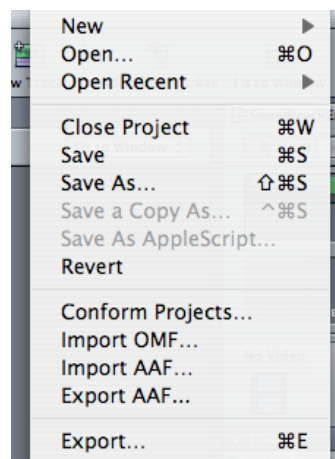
New ▶
Open... ⌘O
Open Recent ▶

Close Project ⌘W
Save ⌘S
Save As... ⇧⌘S
Save a Copy As... ^⌘S
Save As AppleScript...
Revert

Conform Projects...
Import OMF...
Import AAF...
Export AAF...

Export... ⌘E